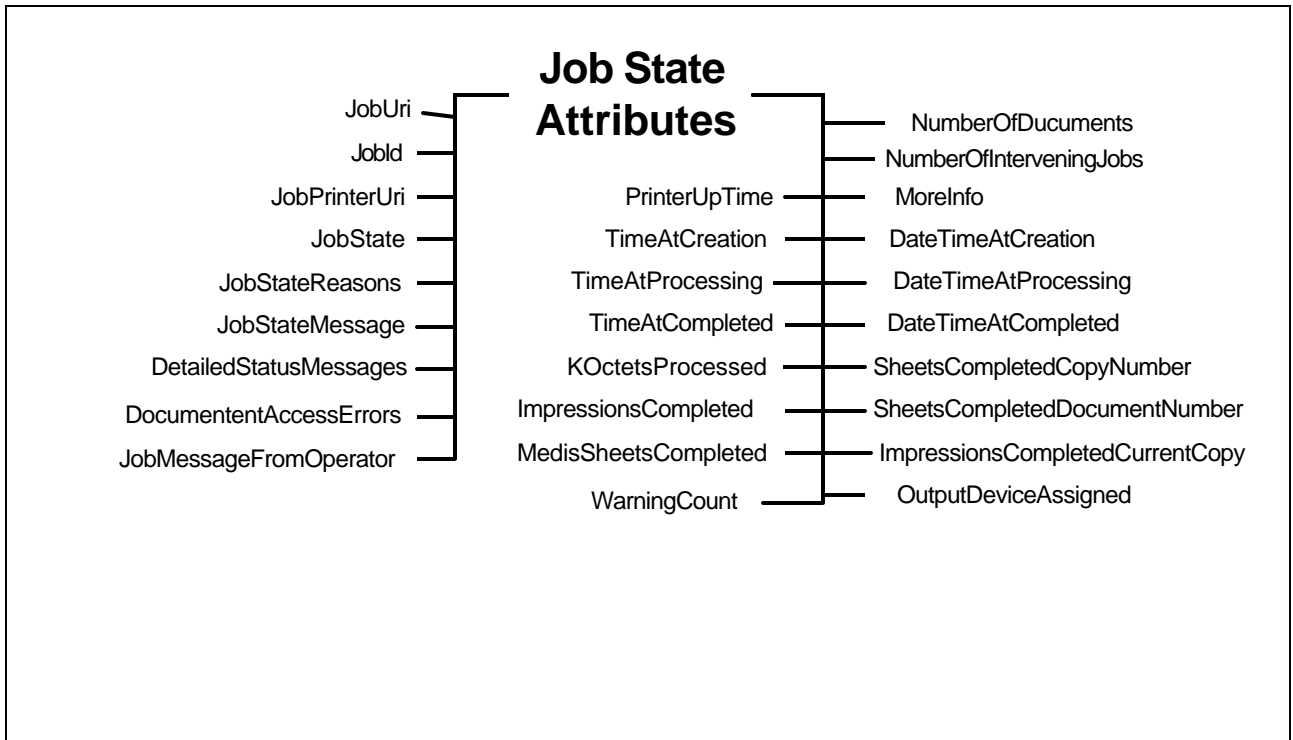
Job State Attributes

JobUri
JobId
JobPrinterUri
JobState
JobStateReasons
JobStateMessage
DetailedStatusMessages
DocumententAccessErrors
JobMessageFromOperator

PrinterUpTime
TimeAtCreation
TimeAtProcessing
TimeAtCompleted
KOctetsProcessed
ImpressionsCompleted
MedisSheetsCompleted
WarningCount

NumberOfDucuments
NumberOfInterveningJobs
MoreInfo
DateTimeAtCreation
DateTimeAtProcessing
DateTimeAtCompleted
SheetsCompletedCopyNumber
SheetsCompletedDocumentNumber
ImpressionsCompletedCurrentCopy
OutputDeviceAssigned